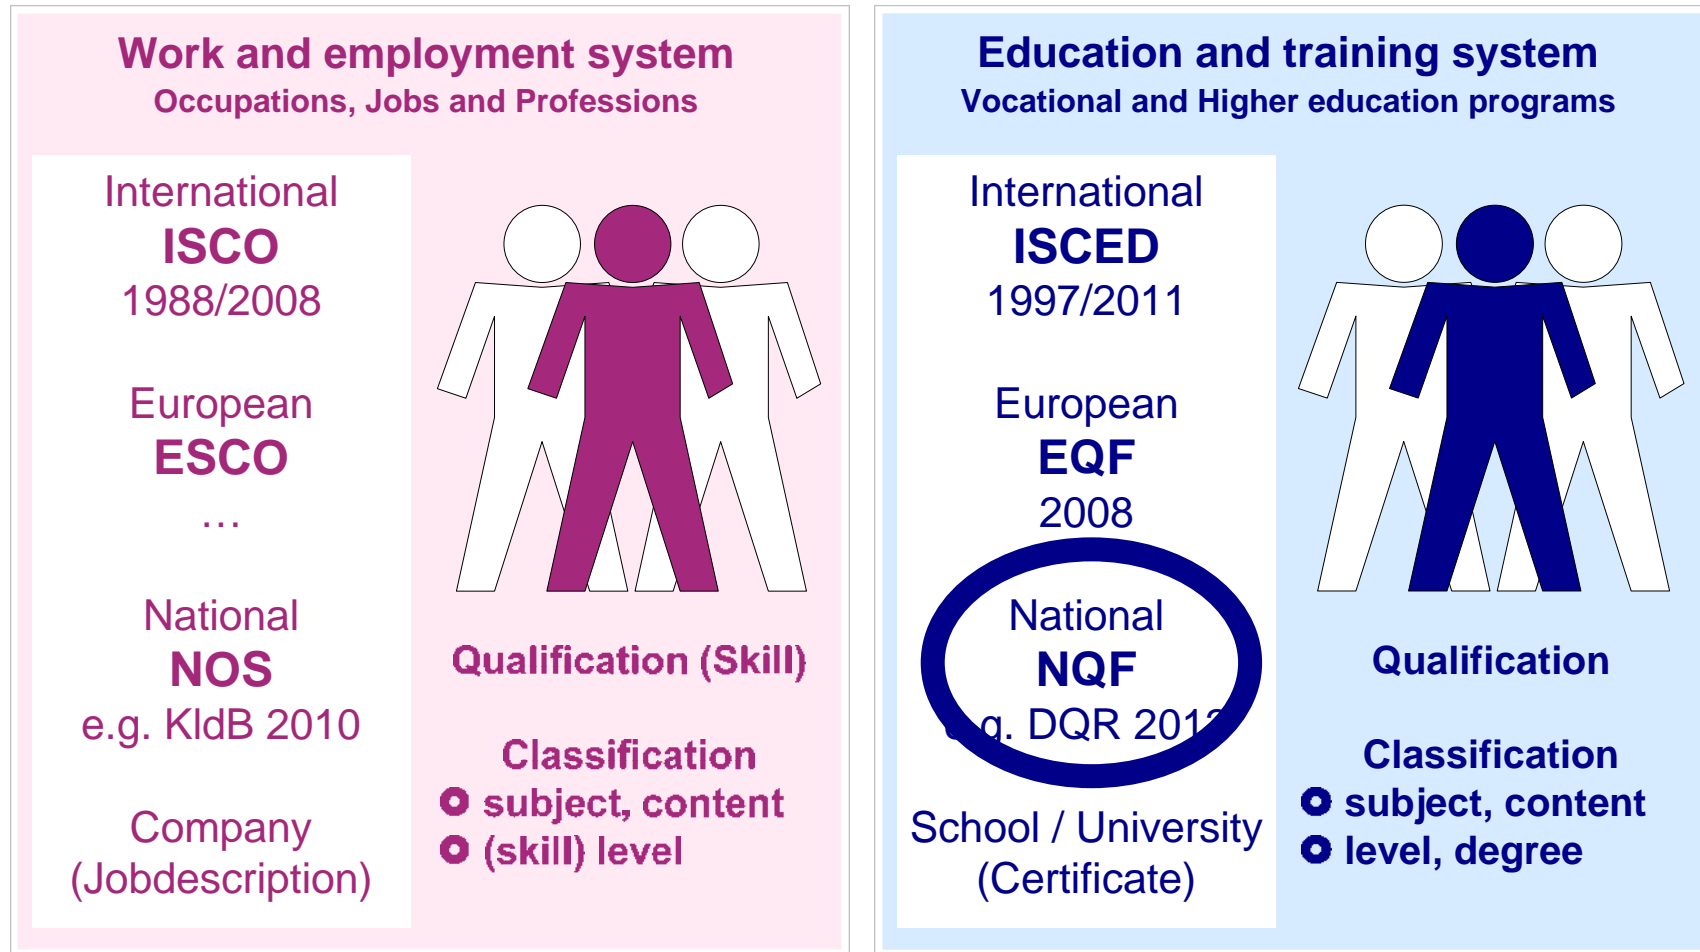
Work and employment system
Occupations, Jobs and Professions

International
ISCO
1988/2008

European
ESCO
…

National
NOS
e.g. KldB 2010

Company
(Jobdescription)

Qualification (Skill)

Classification
subject, content
(skill) level

Education and training system
Vocational and Higher education programs

International
ISCED
1997/2011

European
EQF
2008

National
NQF
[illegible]g. DQR 201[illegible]

School / University
(Certificate)

Qualification

Classification
subject, content
level, degree